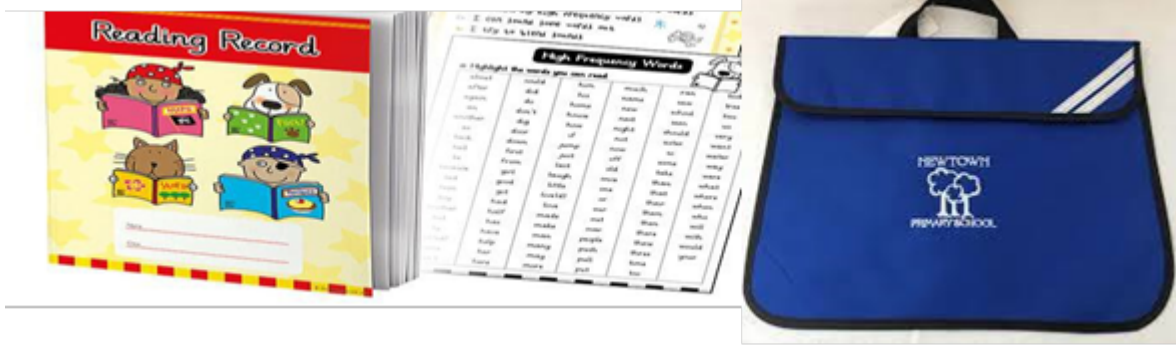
Reading Record

Name
Class

I can read high frequency words
I can break some words out
I try to blend sounds

High Frequency Words

Highlight the words you can read

| about | could | him | much | can | too |
|---|---|---|---|---|---|
| after | did | his | name | school | tree |
| again | do | home | new | seen | us |
| an | don't | house | next | should | very |
| another | dig | how | night | some | want |
| as | door | if | not | so | water |
| back | down | jump | now | take | way |
| be | first | just | off | than | were |
| because | from | last | old | that | what |
| bed | girl | laugh | one | their | where |
| been | good | little | or | them | who |
| boy | got | lived | our | then | will |
| brother | had | love | out | there | with |
| but | half | made | over | these | would |
| by | has | make | people | three | your |
| call | have | man | push | time | |
| came | help | many | pull | too | |
| | her | may | put | | |
| | here | more | | | |

NEWTOWN
PRIMARY SCHOOL